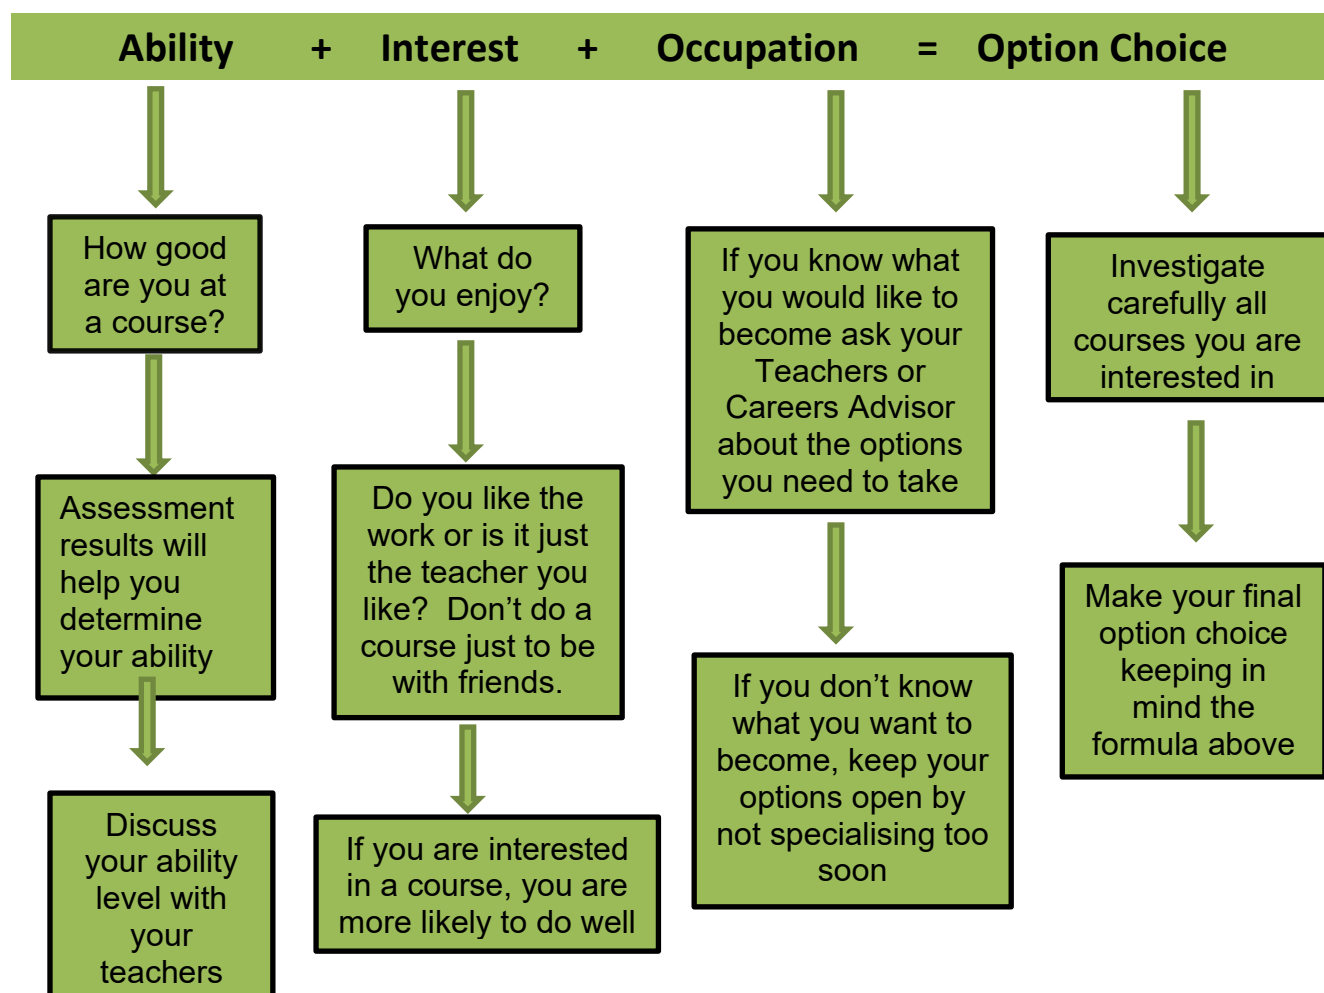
Ability + Interest + Occupation = Option Choice

How good are you at a course?

Assessment results will help you determine your ability

Discuss your ability level with your teachers

What do you enjoy?

Do you like the work or is it just the teacher you like? Don't do a course just to be with friends.

If you are interested in a course, you are more likely to do well

If you know what you would like to become ask your Teachers or Careers Advisor about the options you need to take

If you don't know what you want to become, keep your options open by not specialising too soon

Investigate carefully all courses you are interested in

Make your final option choice keeping in mind the formula above